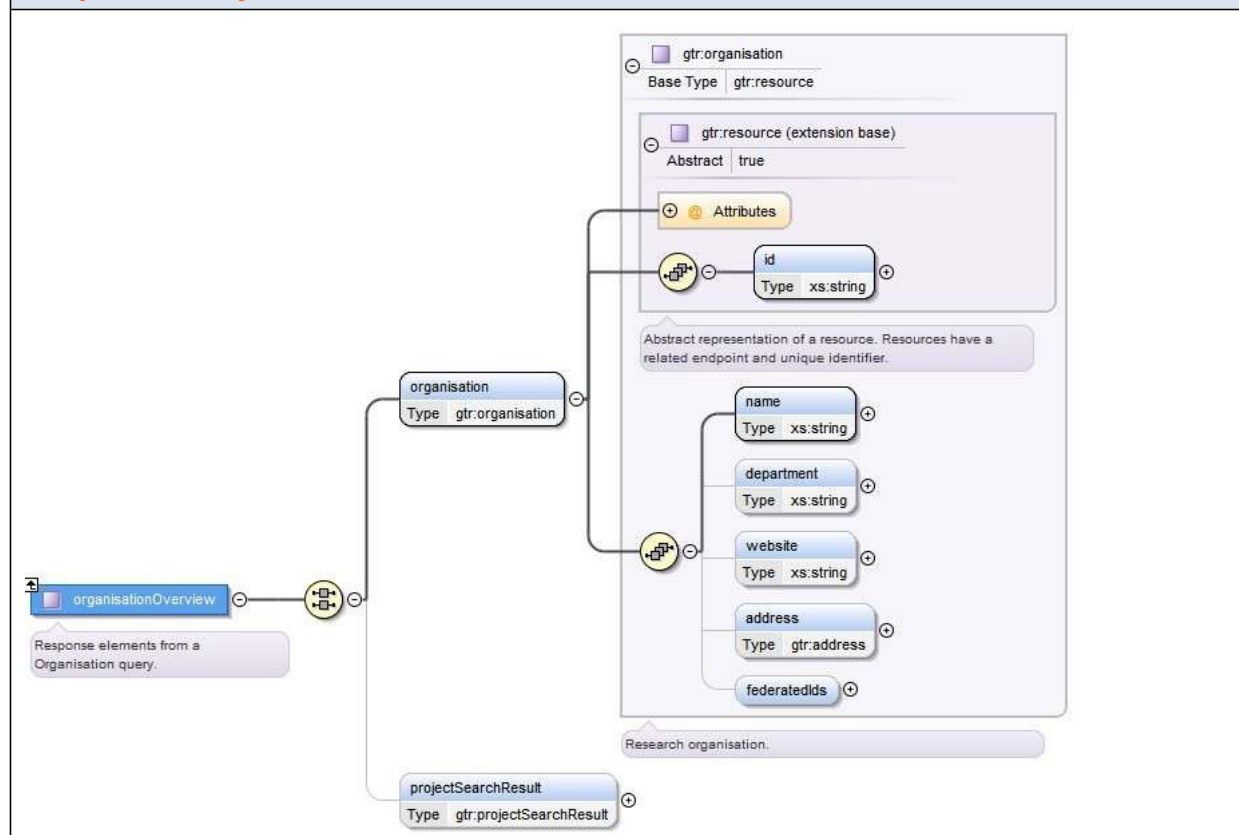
gtr:organisation
Base Type gtr:resource

gtr:resource (extension base)
Abstract true

Attributes

id
Type xs:string

Abstract representation of a resource. Resources have a related endpoint and unique identifier.

organisation
Type gtr:organisation

name
Type xs:string

department
Type xs:string

website
Type xs:string

organisationOverview

Response elements from a Organisation query.

address
Type gtr:address

federatedIds

Research organisation.

projectSearchResult
Type gtr:projectSearchResult